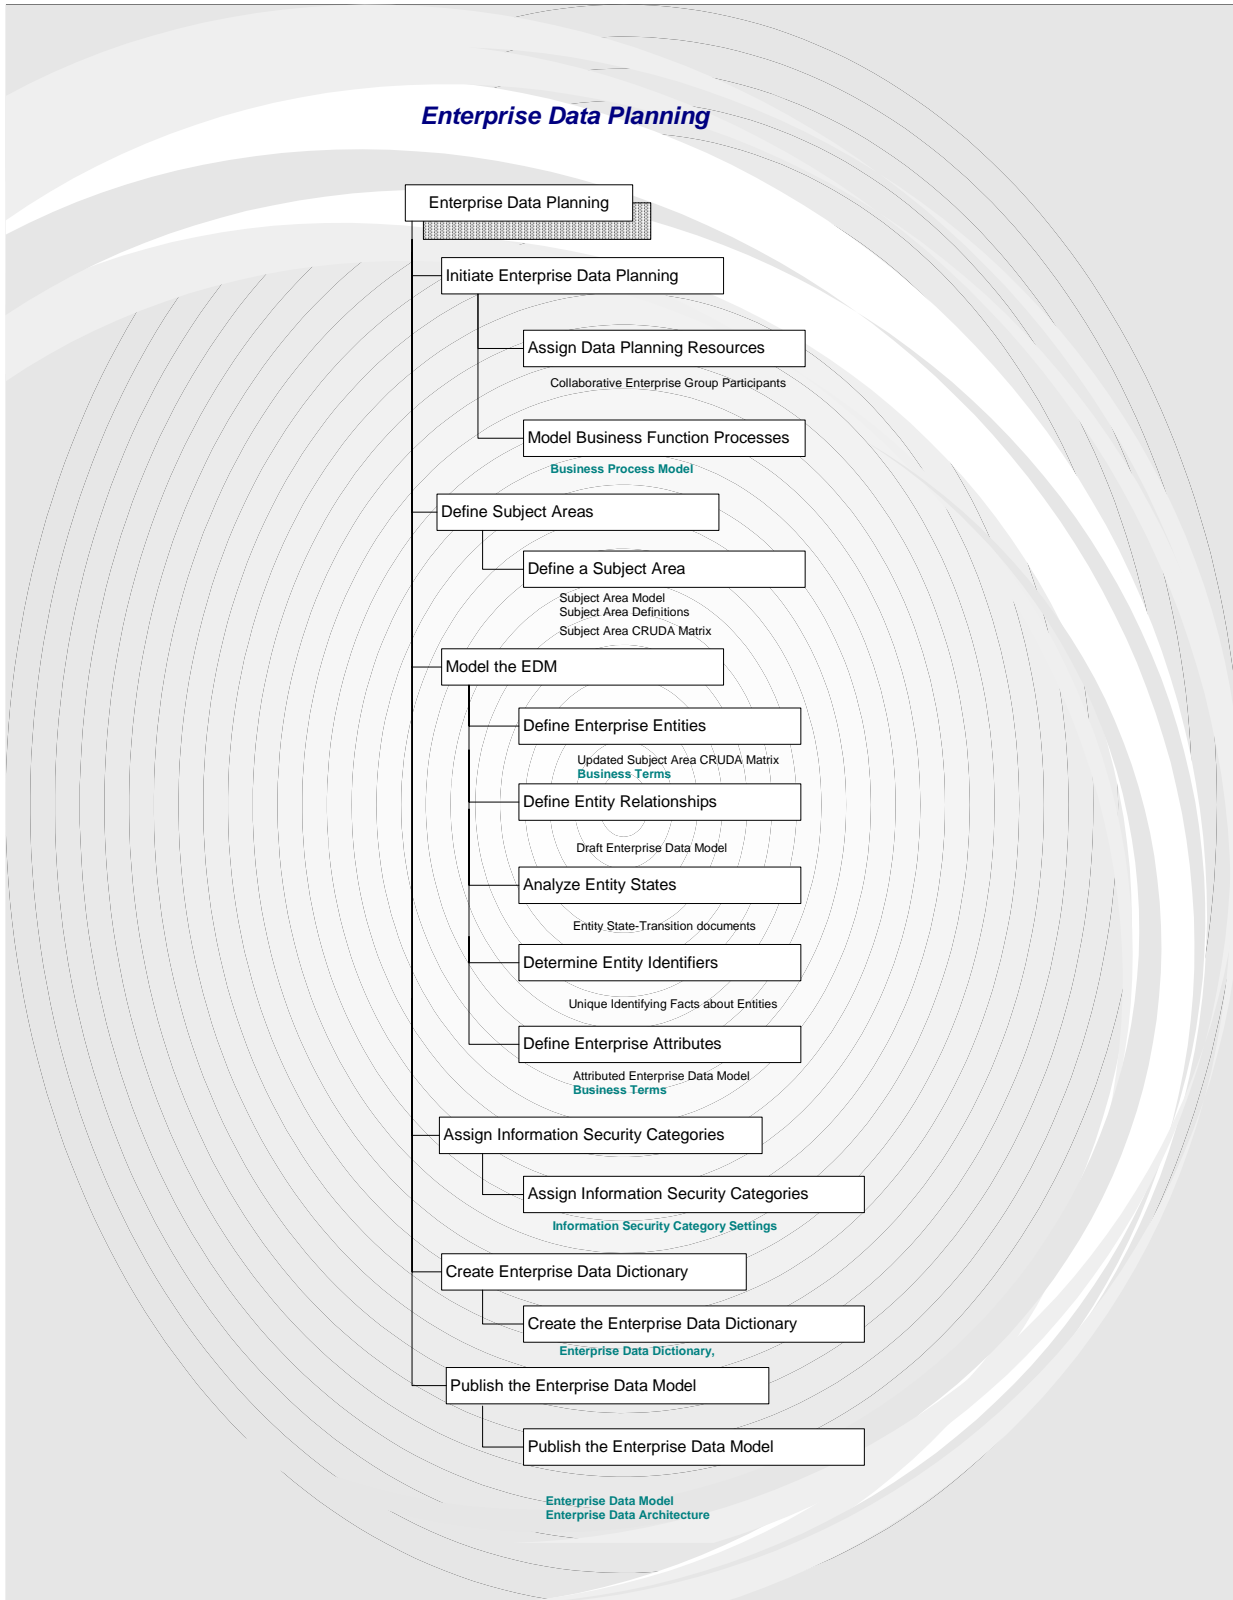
Enterprise Data Planning

Enterprise Data Planning

Initiate Enterprise Data Planning

Assign Data Planning Resources

Collaborative Enterprise Group Participants

Model Business Function Processes

Business Process Model

Define Subject Areas

Define a Subject Area

Subject Area Model
Subject Area Definitions
Subject Area CRUDA Matrix

Model the EDM

Define Enterprise Entities

Updated Subject Area CRUDA Matrix
Business Terms

Define Entity Relationships

Draft Enterprise Data Model

Analyze Entity States

Entity State-Transition documents

Determine Entity Identifiers

Unique Identifying Facts about Entities

Define Enterprise Attributes

Attributed Enterprise Data Model
Business Terms

Assign Information Security Categories

Assign Information Security Categories

Information Security Category Settings

Create Enterprise Data Dictionary

Create the Enterprise Data Dictionary

Enterprise Data Dictionary,

Publish the Enterprise Data Model

Publish the Enterprise Data Model

Enterprise Data Model
Enterprise Data Architecture